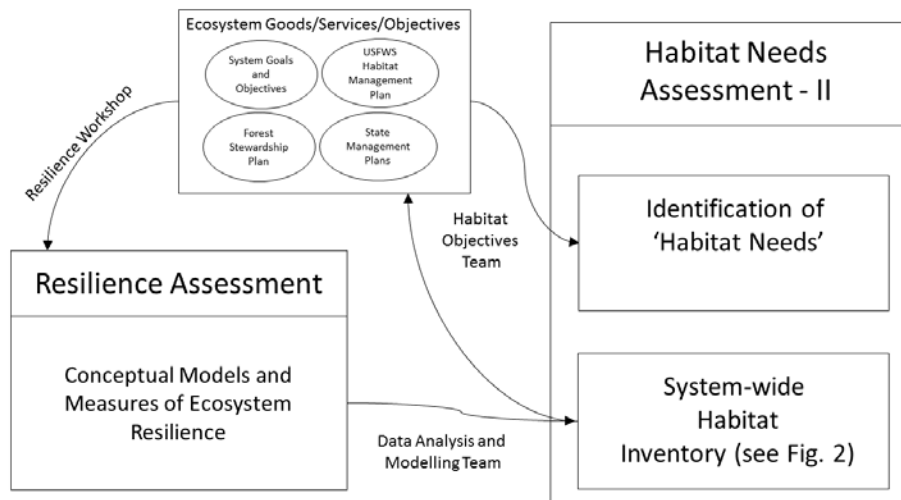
Ecosystem Goods/Services/Objectives

System Goals and Objectives

USFWS Habitat Management Plan

Forest Stewardship Plan

State Management Plans

Resilience Workshop

Habitat Needs Assessment - II

Identification of 'Habitat Needs'

Habitat Objectives Team

Resilience Assessment

Conceptual Models and Measures of Ecosystem Resilience

Data Analysis and Modelling Team

System-wide Habitat Inventory (see Fig. 2)